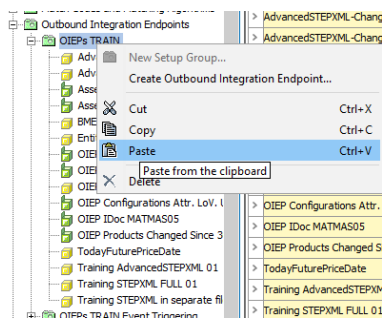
Outbound Integration Endpoints
OIEPs TRAIN
Adv
Adv
Asse
Asse
BME
Enti
OIEP
OIEP
OIEP
OIEP
OIEP Configurations Attr. LoV. U
OIEP IDoc MATMAS05
OIEP Products Changed Since 3
TodayFuturePriceDate
Training AdvancedSTEPXML 01
Training STEPXML FULL 01
Training STEPXML in separate fil
OIEPs TRAIN Event Triggering

New Setup Group...
Create Outbound Integration Endpoint...
Cut Ctrl+X
Copy Ctrl+C
Paste Ctrl+V
Paste from the clipboard
Delete

AdvancedSTEPXML-Chang
AdvancedSTEPXML-Chang
OIEP Configurations Attr.
OIEP IDoc MATMAS05
OIEP Products Changed S
TodayFuturePriceDate
Training AdvancedSTEPXM
Training STEPXML FULL 0
Training STEPXML in sep